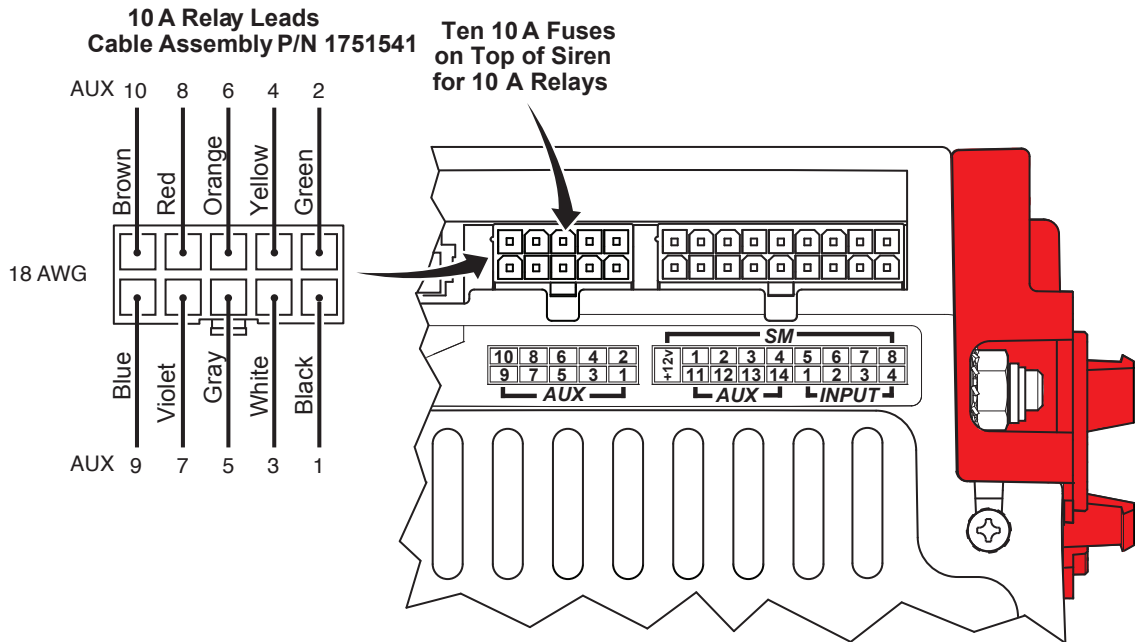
10 A Relay Leads
Cable Assembly P/N 1751541

Ten 10 A Fuses
on Top of Siren
for 10 A Relays

AUX 10 8 6 4 2

Brown Red Orange Yellow Green

18 AWG

Blue Violet Gray White Black

AUX 9 7 5 3 1

SM

| 10 | 8 | 6 | 4 | 2 |
|---|---|---|---|---|
| 9 | 7 | 5 | 3 | 1 |

AUX

| +12v | 1 | 2 | 3 | 4 | 5 | 6 | 7 | 8 |
|---|---|---|---|---|---|---|---|---|
| | 11 | 12 | 13 | 14 | 1 | 2 | 3 | 4 |

AUX INPUT